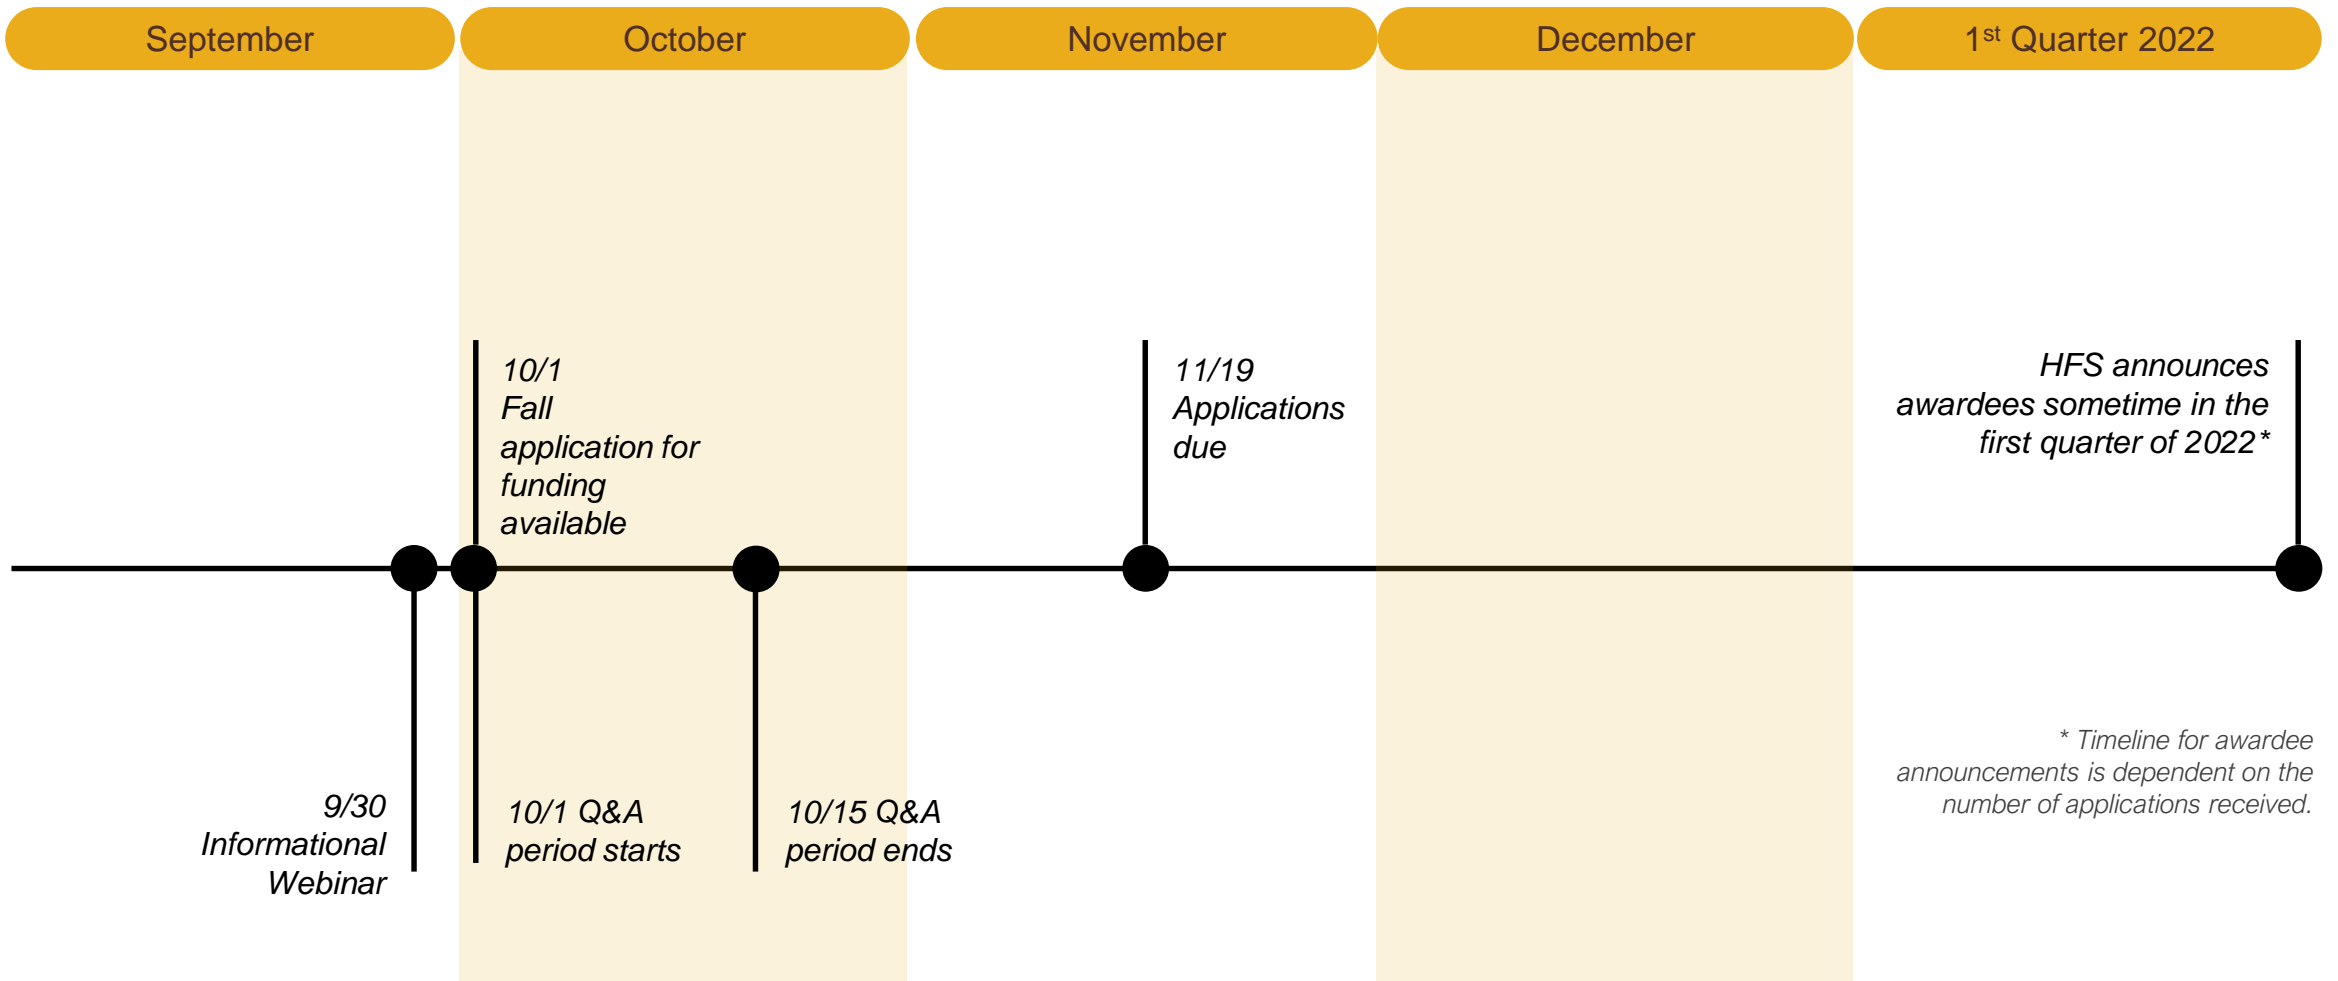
September

October

November

December

$1^{st}$ Quarter 2022

10/1
Fall application for funding available

11/19
Applications due

HFS announces awardees sometime in the first quarter of 2022*

9/30
Informational Webinar

10/1 Q&A period starts

10/15 Q&A period ends

* Timeline for awardee announcements is dependent on the number of applications received.